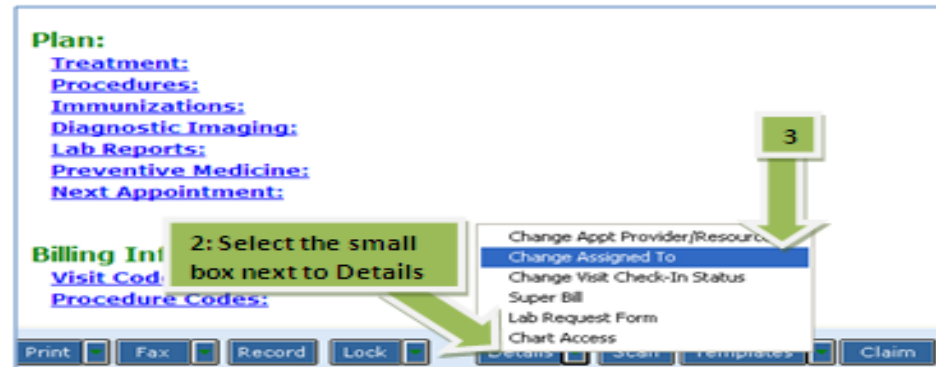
Plan:
Treatment:
Procedures:
Immunizations:
Diagnostic Imaging:
Lab Reports:
Preventive Medicine:
Next Appointment:

Billing Inf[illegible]
Visit Cod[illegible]
Procedure Codes:

2: Select the small box next to Details

3

Change Appt Provider/Resourc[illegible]
Change Assigned To
Change Visit Check-In Status
Super Bill
Lab Request Form
Chart Access

Print Fax Record Lock Details Scan Templates Claim